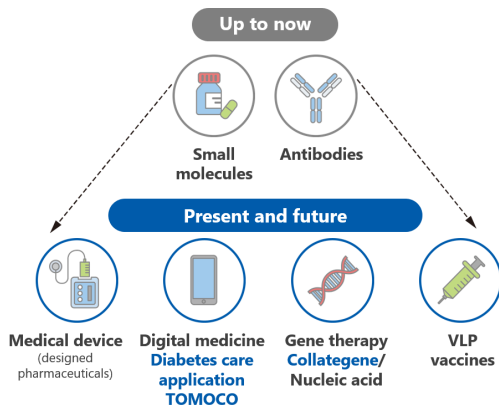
Up to now

Small molecules

Antibodies

Present and future

Medical device (designed pharmaceuticals)

Digital medicine Diabetes care application TOMOCO

Gene therapy Collategene/ Nucleic acid

VLP vaccines